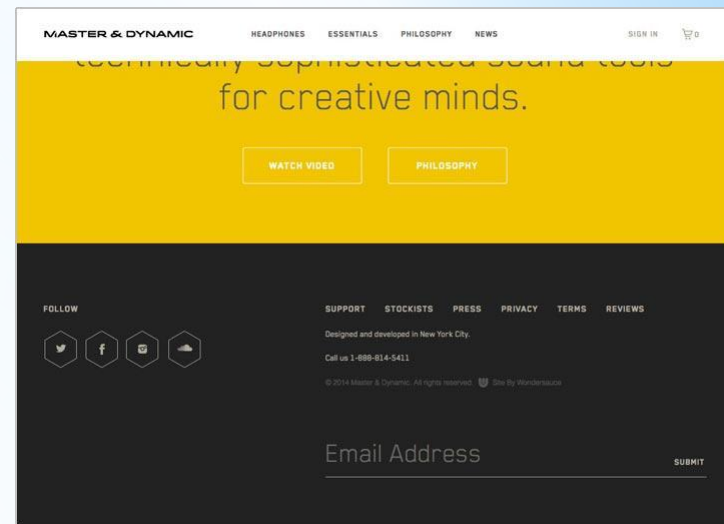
MASTER & DYNAMIC HEADPHONES ESSENTIALS PHILOSOPHY NEWS SIGN IN 0

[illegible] for creative minds.

WATCH VIDEO PHILOSOPHY

FOLLOW

SUPPORT STOCKISTS PRESS PRIVACY TERMS REVIEWS

Designed and developed in New York City.

Call us 1-888-814-5411

© 2014 Master & Dynamic. All rights reserved. Site By Wondersauce

Email Address

SUBMIT